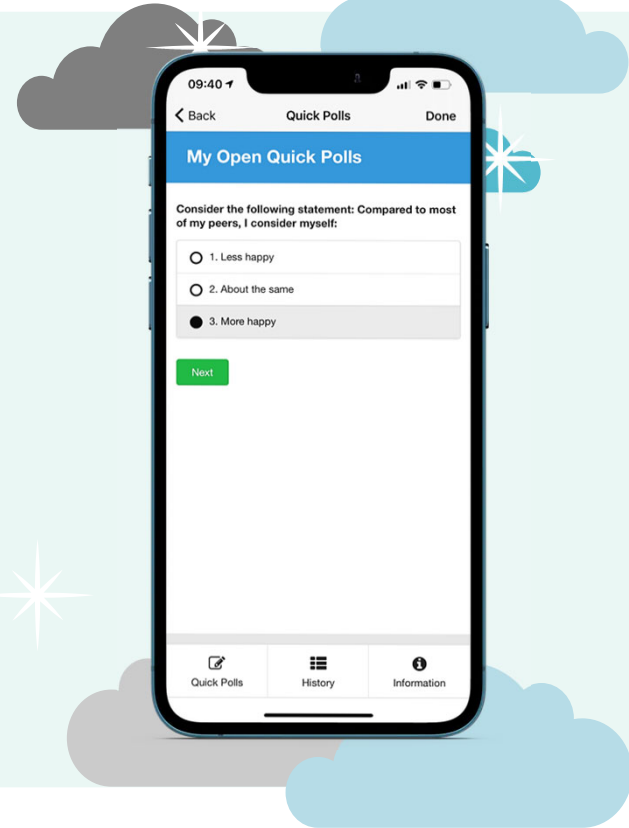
09:40

Back Quick Polls Done

My Open Quick Polls

Consider the following statement: Compared to most of my peers, I consider myself:

1. Less happy

2. About the same

3. More happy

Next

Quick Polls History Information